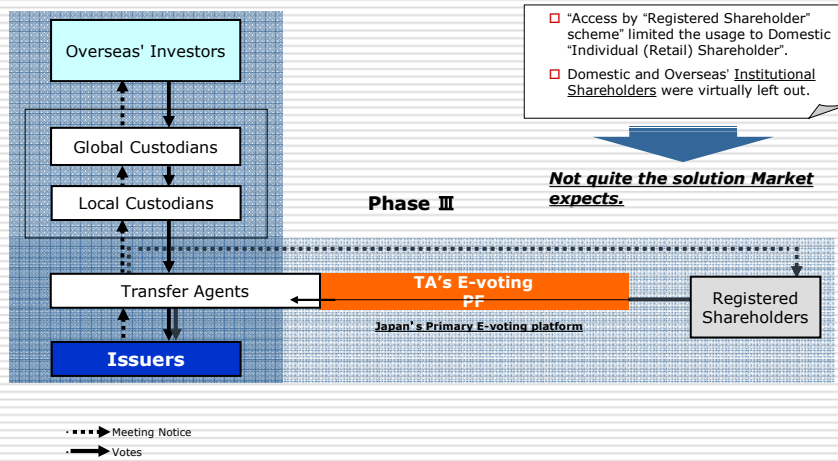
Overseas' Investors

Global Custodians

Local Custodians

Transfer Agents

Issuers

"Access by "Registered Shareholder" scheme" limited the usage to Domestic "Individual (Retail) Shareholder".

Domestic and Overseas' Institutional Shareholders were virtually left out.

Not quite the solution Market expects.

Phase Ⅲ

TA's E-voting PF

Japan's Primary E-voting platform

Registered Shareholders

Meeting Notice

Votes